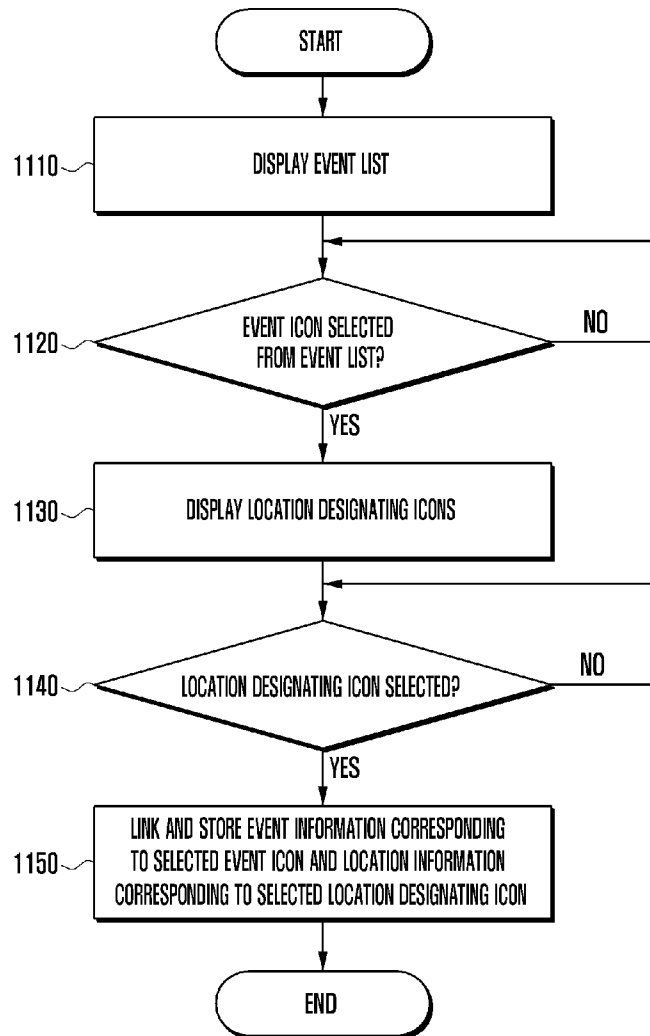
START

1110

DISPLAY EVENT LIST

1120

EVENT ICON SELECTED FROM EVENT LIST?

NO

YES

1130

DISPLAY LOCATION DESIGNATING ICONS

1140

LOCATION DESIGNATING ICON SELECTED?

NO

YES

1150

LINK AND STORE EVENT INFORMATION CORRESPONDING TO SELECTED EVENT ICON AND LOCATION INFORMATION CORRESPONDING TO SELECTED LOCATION DESIGNATING ICON

END